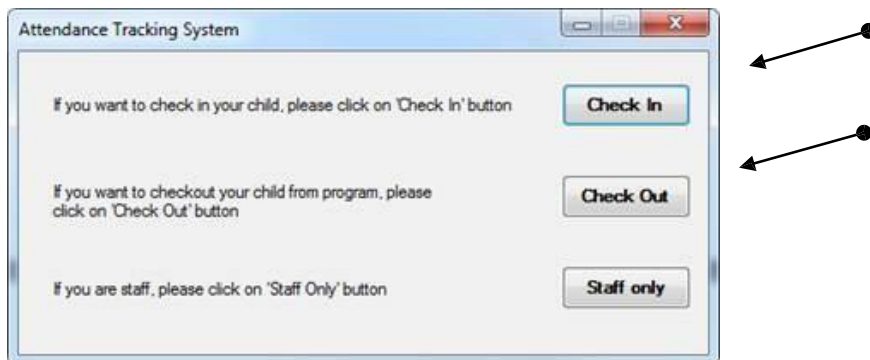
Attendance Tracking System

If you want to check in your child, please click on 'Check In' button

Check In

If you want to checkout your child from program, please click on 'Check Out' button

Check Out

If you are staff, please click on 'Staff Only' button

Staff only